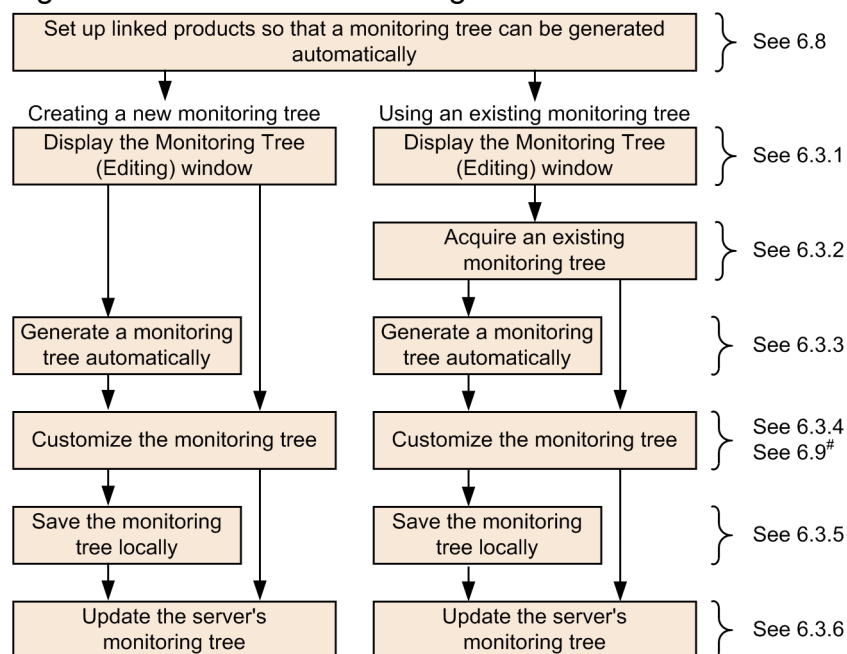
Set up linked products so that a monitoring tree can be generated automatically

See 6.8

Creating a new monitoring tree

Using an existing monitoring tree

Display the Monitoring Tree (Editing) window

Display the Monitoring Tree (Editing) window

See 6.3.1

Acquire an existing monitoring tree

See 6.3.2

Generate a monitoring tree automatically

Generate a monitoring tree automatically

See 6.3.3

Customize the monitoring tree

Customize the monitoring tree

See 6.3.4
See 6.9$^{\#}$

Save the monitoring tree locally

Save the monitoring tree locally

See 6.3.5

Update the server's monitoring tree

Update the server's monitoring tree

See 6.3.6